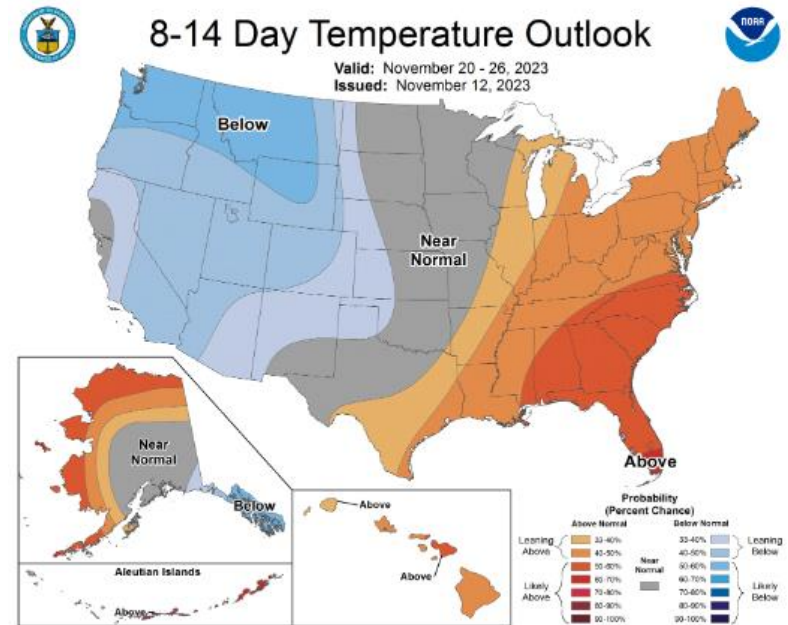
8-14 Day Temperature Outlook

Valid: November 20 - 26, 2023
Issued: November 12, 2023

NOAA

Below

Near Normal

Above

Near Normal

Below

Aleutian Islands

Above

Above

Above

Probability (Percent Chance)

Above Normal

Below Normal

Leaning Above

33-40%
40-50%

Likely Above

50-60%
60-70%
70-80%
80-90%
90-100%

Near Normal

33-40%
40-50%
50-60%
60-70%
70-80%
80-90%
90-100%

Leaning Below

Likely Below